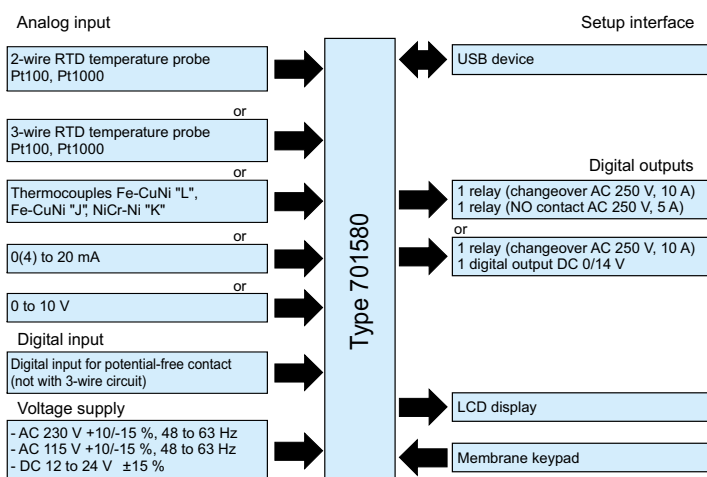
Analog input

2-wire RTD temperature probe
Pt100, Pt1000

or

3-wire RTD temperature probe
Pt100, Pt1000

or

Thermocouples Fe-CuNi "L", Fe-CuNi "J", NiCr-Ni "K"

or

0(4) to 20 mA

or

0 to 10 V

Digital input

Digital input for potential-free contact
(not with 3-wire circuit)

Voltage supply

- AC 230 V +10/-15 %, 48 to 63 Hz
- AC 115 V +10/-15 %, 48 to 63 Hz
- DC 12 to 24 V ±15 %

Type 701580

Setup interface

USB device

Digital outputs

1 relay (changeover AC 250 V, 10 A)
1 relay (NO contact AC 250 V, 5 A)

or

1 relay (changeover AC 250 V, 10 A)
1 digital output DC 0/14 V

LCD display

Membrane keypad